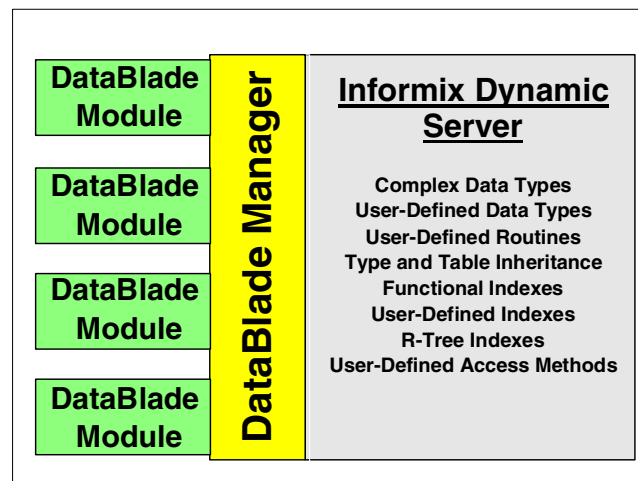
DataBlade Module

DataBlade Module

DataBlade Module

DataBlade Module

DataBlade Manager

Informix Dynamic Server

Complex Data Types
User-Defined Data Types
User-Defined Routines
Type and Table Inheritance
Functional Indexes
User-Defined Indexes
R-Tree Indexes
User-Defined Access Methods